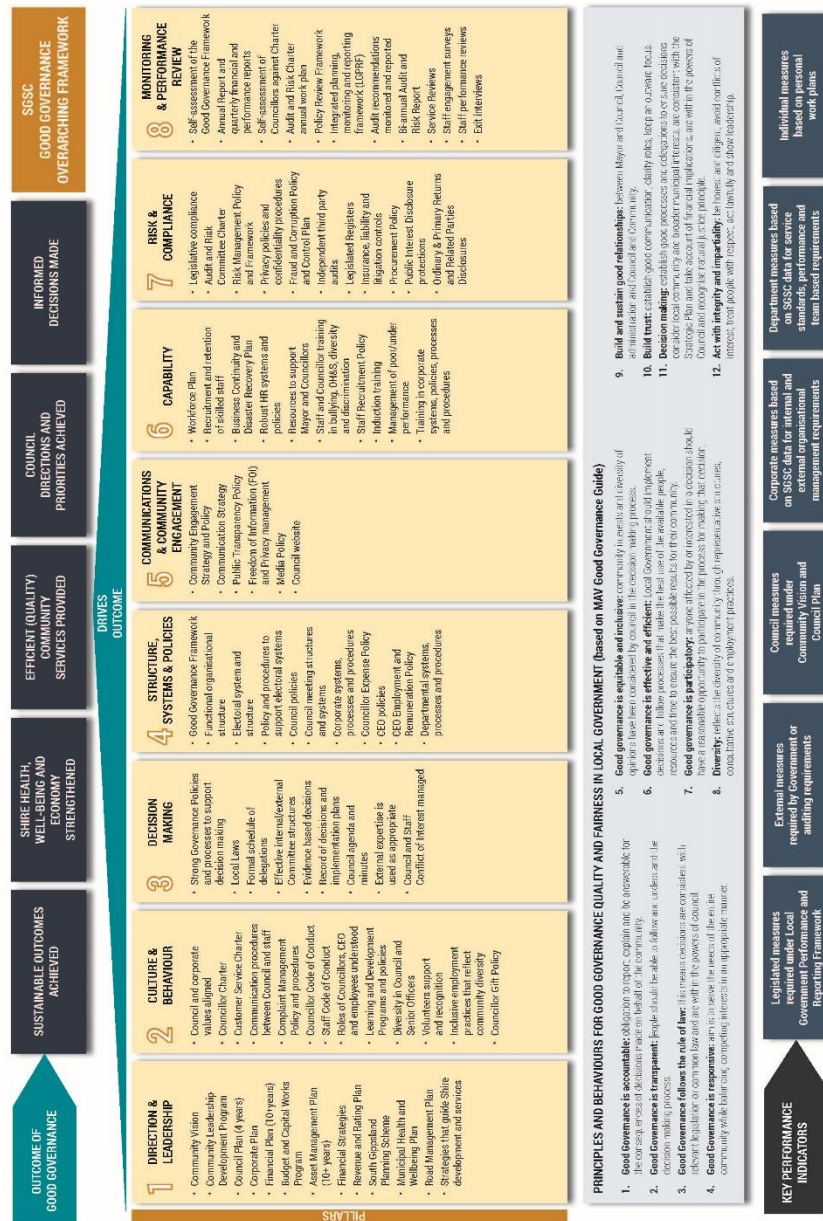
SGSC GOOD GOVERNANCE OVERARCHING FRAMEWORK

OUTCOME OF GOOD GOVERNANCE

SUSTAINABLE OUTCOMES ACHIEVED

SHIRE HEALTH, WELL-BEING AND ECONOMY STRENGTHENED

EFFICIENT (QUALITY) COMMUNITY SERVICES PROVIDED

COUNCIL DIRECTIONS AND PRIORITIES ACHIEVED

INFORMED DECISIONS MADE

DRIVES OUTCOME

PILLARS

1 DIRECTION & LEADERSHIP
- Community Vision
- Community Leadership Development Program
- Council Plan (4 years)
- Corporate Plan
- Financial Plan (10+years)
- Budget and Capital Works Program
- Asset Management Plan (10+ years)
- Financial Strategies
- Revenue and Rating Plan
- South Gippsland Planning Scheme
- Municipal Health and Wellbeing Plan
- Road Management Plan
- Strategies that guide Shire development and services

2 CULTURE & BEHAVIOUR
- Council and corporate values aligned
- Councillor Charter
- Customer Service Charter
- Communication procedures between Council and staff
- Complaint Management Policy and procedures
- Councillor Code of Conduct
- Staff Code of Conduct
- Roles of Councillors, CEO and employees understood
- Learning and Development Programs and policies
- Diversity in Council and Senior Officers
- Volunteers support and recognition
- Inclusive employment practices that reflect community diversity
- Councillor Gift Policy

3 DECISION MAKING
- Strong Governance Policies and processes to support decision making
- Local Laws
- Formal schedule of delegations
- Effective internal/external Committee structures
- Evidence based decisions
- Record of decisions and implementation plans
- Council agenda and minutes
- External expertise is used as appropriate
- Council and Staff Conflict of Interest managed

4 STRUCTURE, SYSTEMS & POLICIES
- Good Governance Framework
- Functional organisational structure
- Electoral system and structure
- Policy and procedures to support electoral systems
- Council policies
- Council meeting structures and systems
- Corporate systems, processes and procedures
- Councillor Expense Policy
- CEO policies
- CEO Employment and Remuneration Policy
- Departmental systems, processes and procedures

5 COMMUNICATIONS & COMMUNITY ENGAGEMENT
- Community Engagement Strategy and Policy
- Communication Strategy
- Public Transparency Policy
- Freedom of Information (FOI) and Privacy management
- Media Policy
- Council website

6 CAPABILITY
- Workforce Plan
- Recruitment and retention of skilled staff
- Business Continuity and Disaster Recovery Plan
- Robust HR systems and policies
- Resources to support Mayor and Councillors
- Staff and Councillor training in bullying, OH&S, diversity and discrimination
- Staff Recruitment Policy
- Induction training
- Management of poor/under performance
- Training in corporate systems, policies, processes and procedures

7 RISK & COMPLIANCE
- Legislative compliance
- Audit and Risk Committee Charter
- Risk Management Policy and Framework
- Privacy policies and confidentiality procedures
- Fraud and Corruption Policy and Control Plan
- Independent third party audits
- Legislated Registers
- Insurance, liability and litigation controls
- Procurement Policy
- Public Interest Disclosure protections
- Ordinary & Primary Returns and Related Parties Disclosures

8 MONITORING & PERFORMANCE REVIEW
- Self-assessment of the Good Governance Framework
- Annual Report and quarterly financial and performance reports
- Self-assessment of Councillors against Charter
- Audit and Risk Charter annual work plan
- Policy Review Framework
- Integrated planning, monitoring and reporting framework (LGPRF)
- Audit recommendations monitored and reported
- Bi-annual Audit and Risk Report
- Service Reviews
- Staff engagement surveys
- Staff performance reviews
- Exit interviews

PRINCIPLES AND BEHAVIOURS FOR GOOD GOVERNANCE QUALITY AND FAIRNESS IN LOCAL GOVERNMENT (based on MAV Good Governance Guide)

1. Good Governance is accountable: obligation to report, explain and be answerable for the consequences of decisions made on behalf of the community.
2. Good Governance is transparent: people should be able to follow and understand the decision making process.
3. Good Governance follows the rule of law: this means decisions are consistent with relevant legislation or common law and are within the powers of council.
4. Good Governance is responsive: aims to serve the needs of the entire community while balancing competing interests in an appropriate manner.
5. Good governance is equitable and inclusive: community members feel their interests have been considered by council in the decision making process. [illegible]
6. Good governance is effective and efficient: Local Government should implement decisions and follow processes that make the best use of the available people, resources and time to ensure the best possible results for their community.
7. Good governance is participatory: anyone affected by or interested in a decision should have a reasonable opportunity to participate in the process for making that decision.
8. Diversity: reflects the diversity of community through representative structures, consultative structures and employment practices.
9. Build and sustain good relationships: between Mayor and Council, Council and administration and Council and Community.
10. Build trust: establish good communication, clarify roles, keep an outward focus.
11. Decision making: establish good processes and procedures to ensure decisions consider local community and broader municipal interests, are consistent with the Strategic Plan and take account of financial implications; are within the powers of Council and recognise natural justice principle.
12. Act with integrity and impartiality: be honest, act diligently, avoid conflicts of interest, treat people with respect, act lawfully and show leadership.

KEY PERFORMANCE INDICATORS

Legislated measures required under Local Government Performance and Reporting Framework

External measures required by Government or auditing requirements

Council measures required under Community Vision and Council Plan

Corporate measures based on SGSC data for internal and external organisational management requirements

Department measures based on SGSC data for service standards, performance and team based requirements

Individual measures based on personal work plans